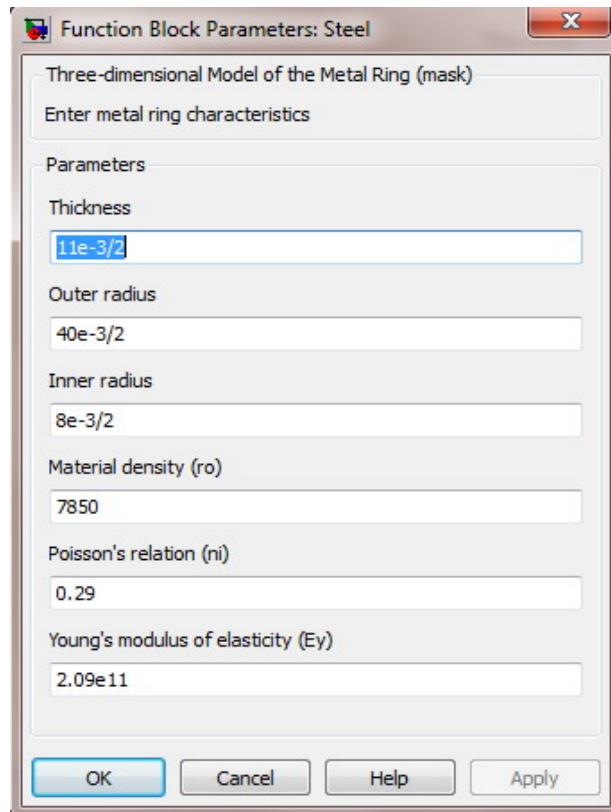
Function Block Parameters: Steel

Three-dimensional Model of the Metal Ring (mask)

Enter metal ring characteristics

Parameters

Thickness

11e-3/2

Outer radius

40e-3/2

Inner radius

8e-3/2

Material density (ro)

7850

Poisson's relation (ni)

0.29

Young's modulus of elasticity (Ey)

2.09e11

OK Cancel Help Apply